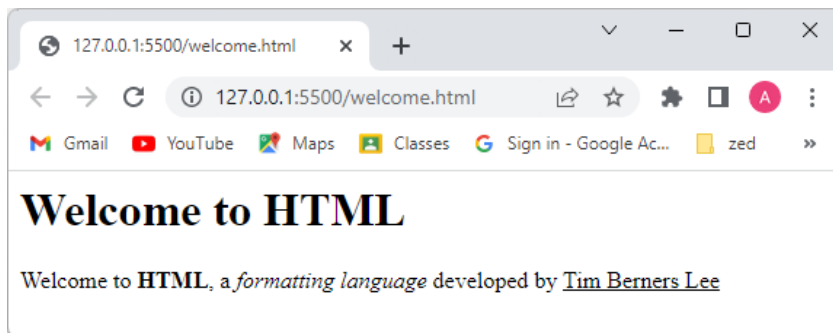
127.0.0.1:5500/welcome.html ×
+

127.0.0.1:5500/welcome.html

A

Gmail YouTube Maps Classes Sign in - Google Ac... zed »

Welcome to HTML

Welcome to **HTML**, a *formatting language* developed by Tim Berners Lee